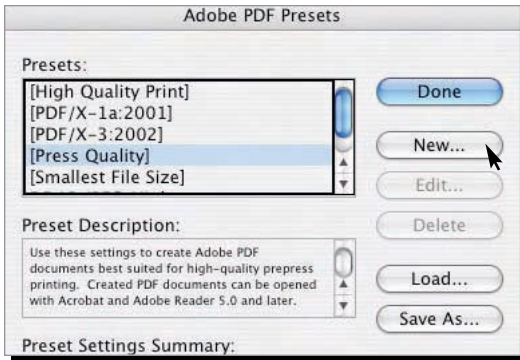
Adobe PDF Presets

Presets:

[High Quality Print]
[PDF/X-1a:2001]
[PDF/X-3:2002]
[Press Quality]
[Smallest File Size]

Done

New...

Edit...

Delete

Preset Description:

Use these settings to create Adobe PDF documents best suited for high-quality prepress printing. Created PDF documents can be opened with Acrobat and Adobe Reader 5.0 and later.

Load...

Save As...

Preset Settings Summary: